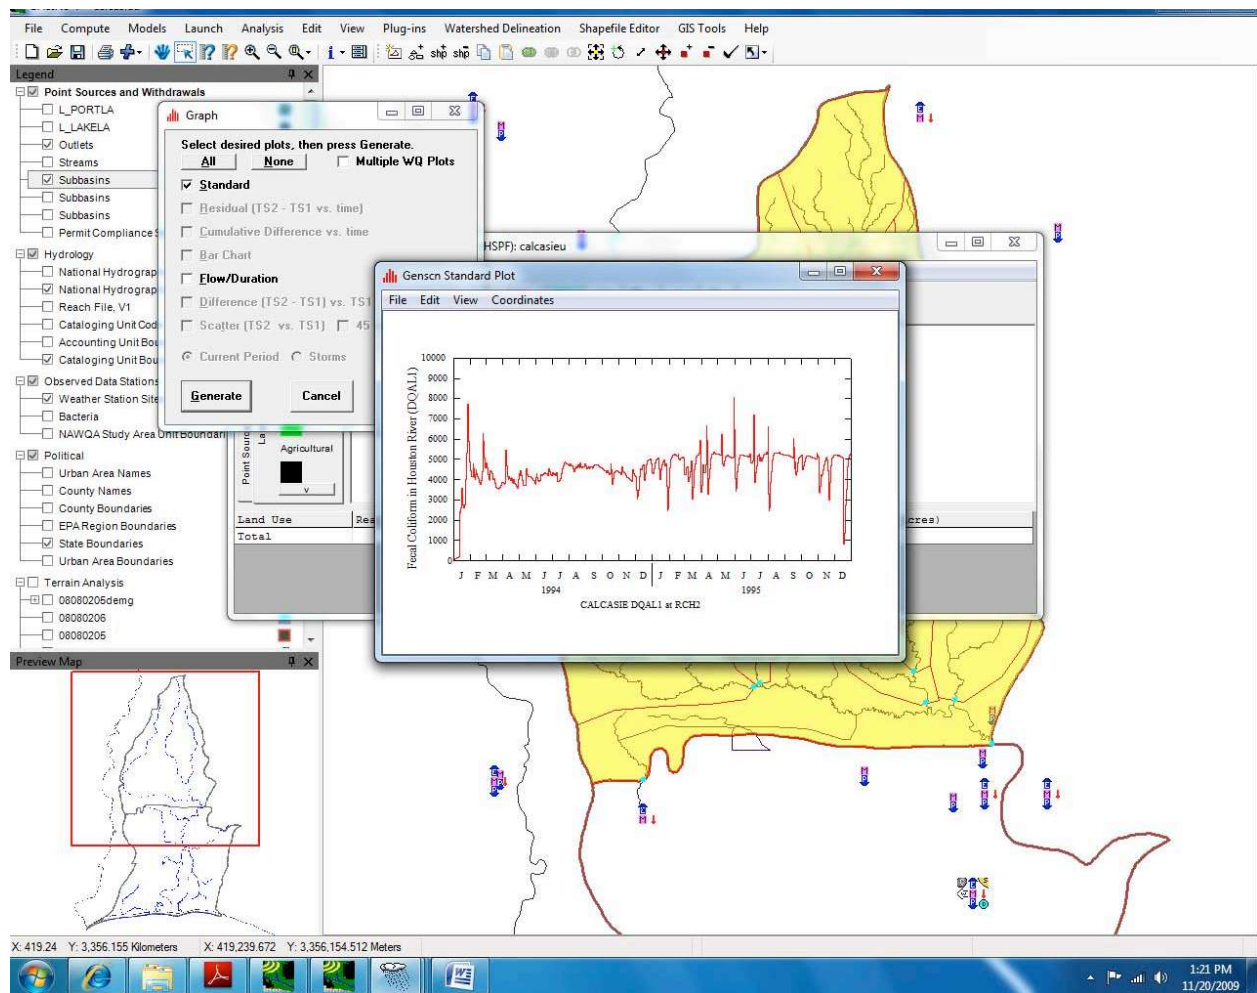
File Compute Models Launch Analysis Edit View Plug-ins Watershed Delineation Shapefile Editor GIS Tools Help

Legend
Point Sources and Withdrawals
L_PORTLA
L_LAKELA
Outlets
Streams
Subbasins
Subbasins
Subbasins
Permit Compliance
Hydrology
National Hydrograp
National Hydrograp
Reach File, V1
Cataloging Unit Cod
Accounting Unit Bou
Cataloging Unit Bou
Observed Data Stations
Weather Station Site
Bacteria
NAWQA Study Area Unit Boundari
Political
Urban Area Names
County Names
County Boundaries
EPA Region Boundaries
State Boundaries
Urban Area Boundaries
Terrain Analysis
08080205demg
08080206
08080205
Preview Map

Graph
Select desired plots, then press Generate.
All None Multiple WQ Plots
Standard
Residual (TS2 - TS1 vs. time)
Cumulative Difference vs. time
Bar Chart
Flow/Duration
Difference (TS2 - TS1) vs. TS1
Scatter (TS2 vs. TS1) 45
Current Period Storms
Generate Cancel

HSPF): calcasieu
Point Sourc
La
Agricultural
v
Land Use
Rea
Total
cres)

Genscn Standard Plot
File Edit View Coordinates
10000
9000
8000
7000
6000
5000
4000
3000
2000
1000
0
Fecal Coliform in Houston River (DQAL1)
J F M A M J J A S O N D J F M A M J J A S O N D
1994
1995
CALCASIE DQAL1 at RCH2

X: 419.24 Y: 3,356.155 Kilometers X: 419,239.672 Y: 3,356,154.512 Meters
1:21 PM
11/20/2009